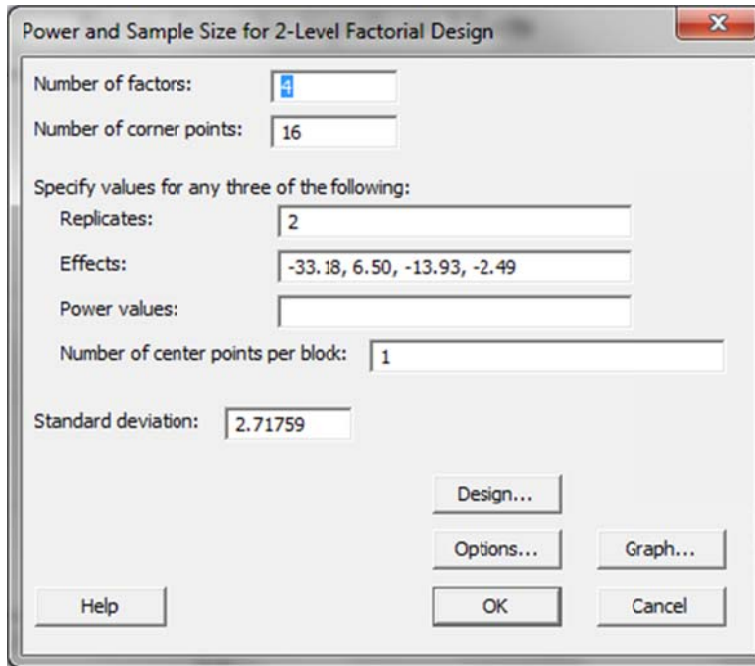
Power and Sample Size for 2-Level Factorial Design

Number of factors: 4

Number of corner points: 16

Specify values for any three of the following:

Replicates: 2

Effects: -33.18, 6.50, -13.93, -2.49

Power values:

Number of center points per block: 1

Standard deviation: 2.71759

Design...

Options...

Graph...

Help

OK

Cancel